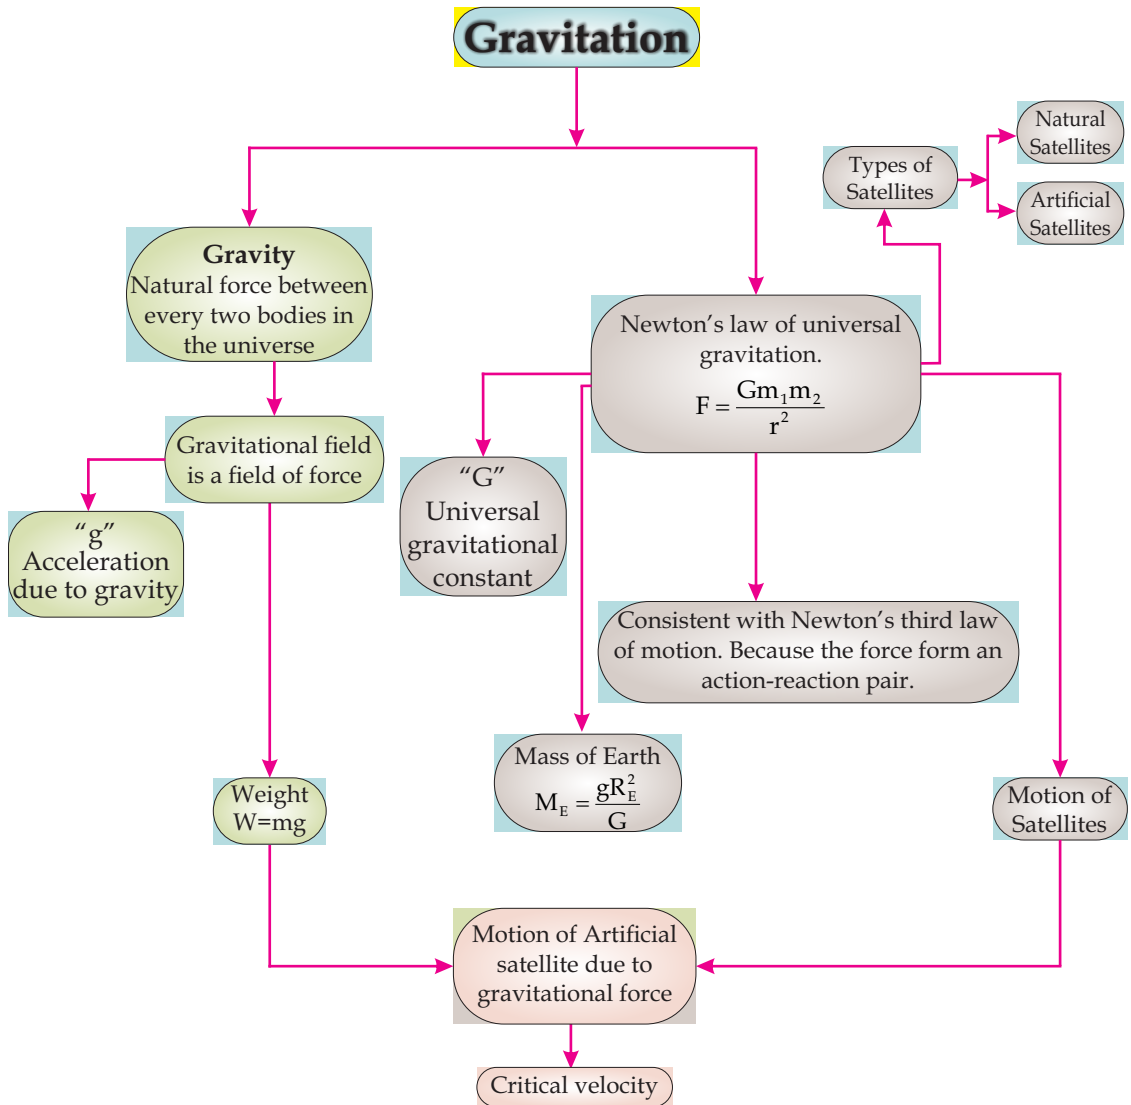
Gravitation

Gravity
Natural force between every two bodies in the universe

Gravitational field is a field of force

"g"
Acceleration due to gravity

Newton's law of universal gravitation.
$F = \frac{Gm_1m_2}{r^2}$

Types of Satellites

Natural Satellites

Artificial Satellites

"G"
Universal gravitational constant

Consistent with Newton's third law of motion. Because the force form an action-reaction pair.

Mass of Earth
$M_E = \frac{gR_E^2}{G}$

Weight
W=mg

Motion of Satellites

Motion of Artificial satellite due to gravitational force

Critical velocity